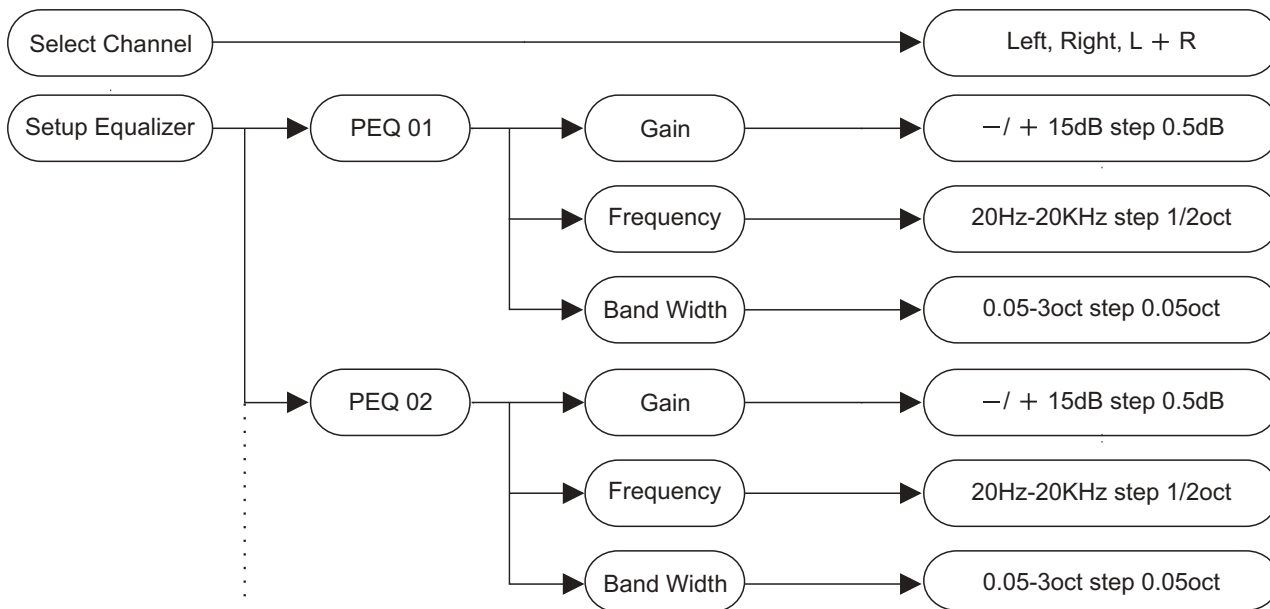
Select Channel

Left, Right, L + R

Setup Equalizer

PEQ 01

Gain

−/ + 15dB step 0.5dB

Frequency

20Hz-20KHz step 1/2oct

Band Width

0.05-3oct step 0.05oct

PEQ 02

Gain

−/ + 15dB step 0.5dB

Frequency

20Hz-20KHz step 1/2oct

Band Width

0.05-3oct step 0.05oct